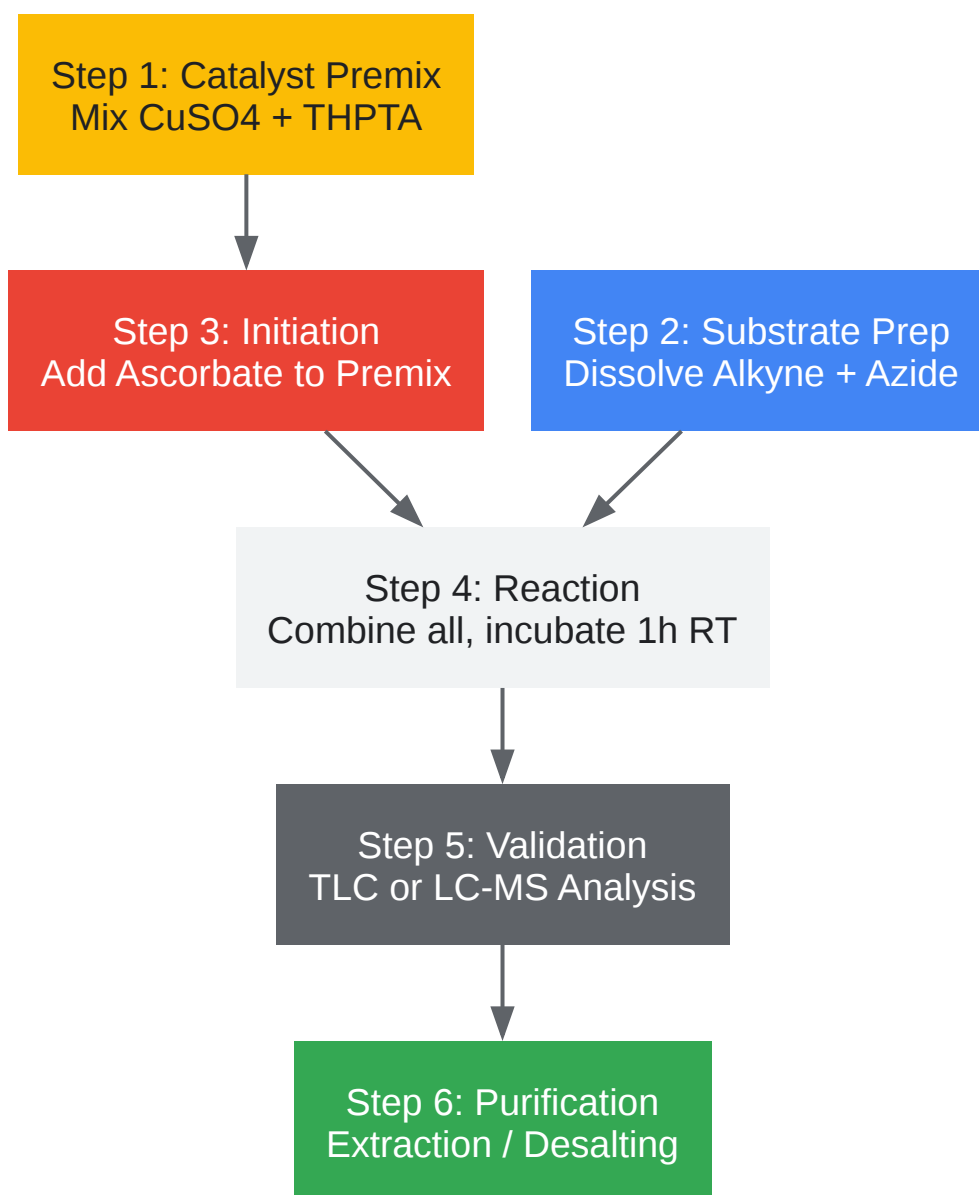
Step 1: Catalyst Premix
Mix CuSO4 + THPTA

Step 3: Initiation
Add Ascorbate to Premix

Step 2: Substrate Prep
Dissolve Alkyne + Azide

Step 4: Reaction
Combine all, incubate 1h RT

Step 5: Validation
TLC or LC-MS Analysis

Step 6: Purification
Extraction / Desalting